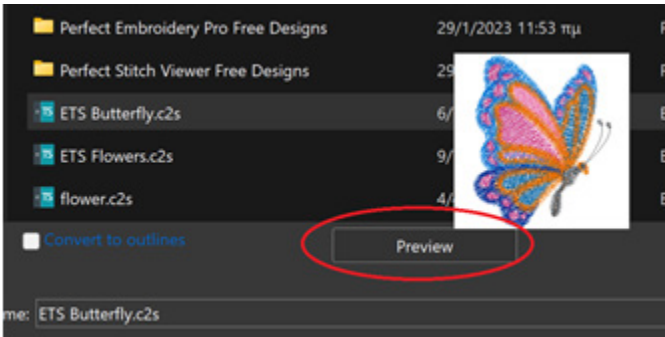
Perfect Embroidery Pro Free Designs 29/1/2023 11:53 πμ

Perfect Stitch Viewer Free Designs 29

ETS Butterfly.c2s 6/

ETS Flowers.c2s 9/

flower.c2s 4/

Convert to outlines

Preview

me: ETS Butterfly.c2s